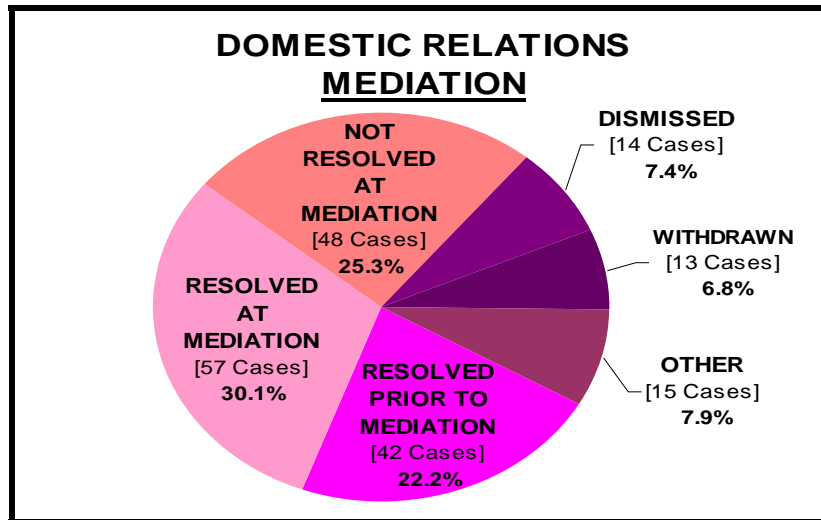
DOMESTIC RELATIONS
MEDIATION

NOT RESOLVED AT MEDIATION
[48 Cases]
25.3%

DISMISSED
[14 Cases]
7.4%

WITHDRAWN
[13 Cases]
6.8%

OTHER
[15 Cases]
7.9%

RESOLVED PRIOR TO MEDIATION
[42 Cases]
22.2%

RESOLVED AT MEDIATION
[57 Cases]
30.1%